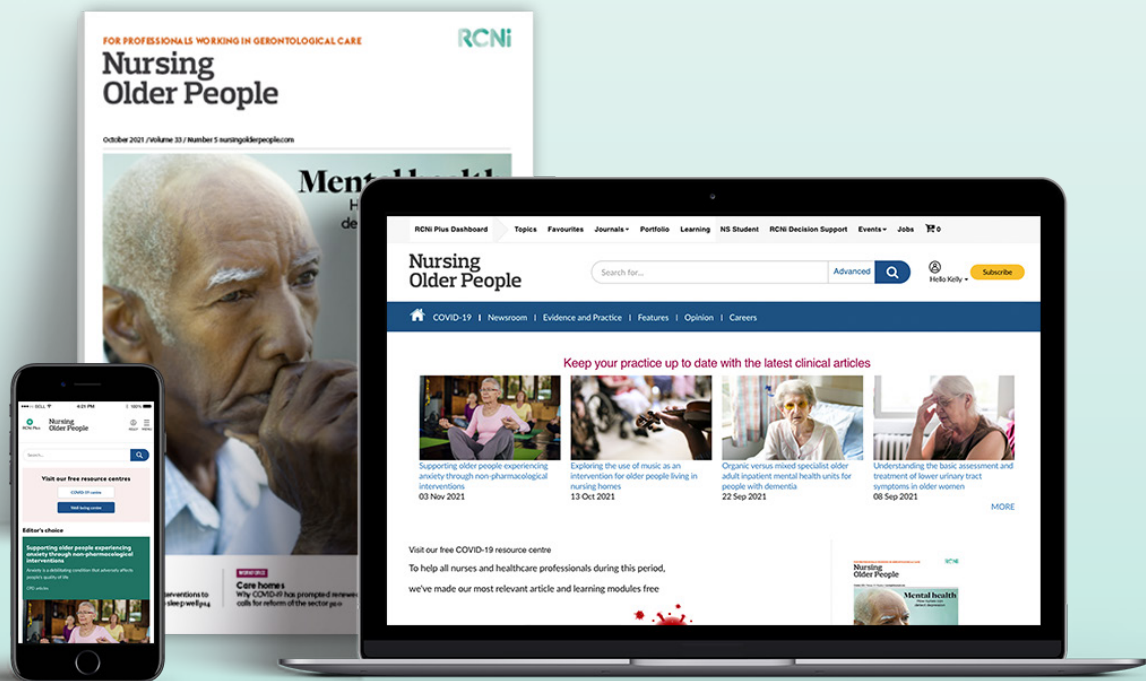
FOR PROFESSIONALS WORKING IN GERONTOLOGICAL CARE

RCNi

Nursing Older People

October 2021 / Volume 33 / Number 5 nursingolderpeople.com

Mental health
H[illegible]
de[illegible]

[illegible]erventions to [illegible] sleep well p14

Care homes
Why COVID-19 has prompted renewed calls for reform of the sector p10

RCNi Plus Dashboard | Topics | Favourites | Journals | Portfolio | Learning | NS Student | RCNi Decision Support | Events | Jobs | 0

Nursing Older People

Search for... | Advanced

Hello Kelly | Subscribe

COVID-19 | Newsroom | Evidence and Practice | Features | Opinion | Careers

Keep your practice up to date with the latest clinical articles

Supporting older people experiencing anxiety through non-pharmacological interventions
03 Nov 2021

Exploring the use of music as an intervention for older people living in nursing homes
13 Oct 2021

Organic versus mixed specialist older adult inpatient mental health units for people with dementia
22 Sep 2021

Understanding the basic assessment and treatment of lower urinary tract symptoms in older women
08 Sep 2021

MORE

Visit our free COVID-19 resource centre

To help all nurses and healthcare professionals during this period,

we've made our most relevant article and learning modules free

Nursing Older People
Mental health

4:21 PM

Nursing Older People

Search...

Visit our free resource centres

COVID-19 centre

Editor's choice

Supporting older people experiencing anxiety through non-pharmacological interventions

Anxiety is a debilitating condition that adversely affects people's quality of life

CPD articles